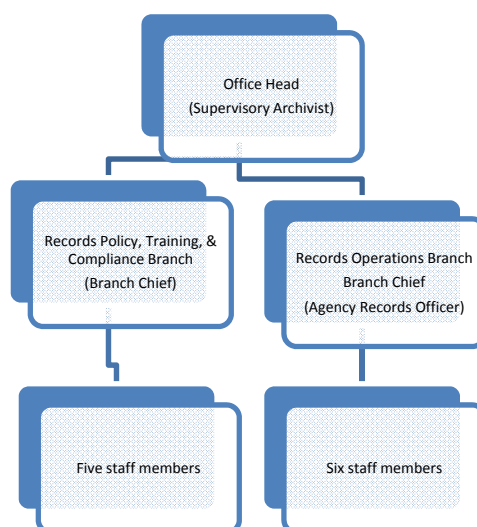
Office Head
(Supervisory Archivist)

Records Policy, Training, & Compliance Branch
(Branch Chief)

Records Operations Branch
Branch Chief
(Agency Records Officer)

Five staff members

Six staff members